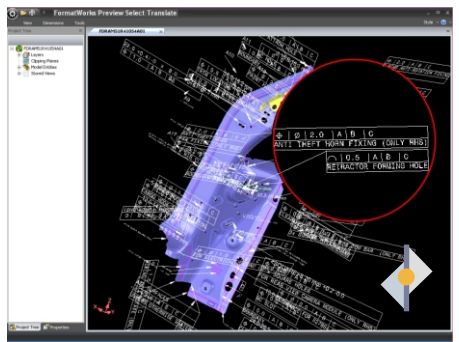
FormatWorks Preview Select Translate

View Dimensions Tools

Style

Project Tree

FORAMSOIRA0054A01

Layers

Clipping Planes

Model Entities

Stored Views

FORAMSOIRA0054A01

$\phi$ | Ø 2.0 | A | B | C

ANTI THEFT HORN FIXING (ONLY RHS)

0.5 | A | B | C

RETRACTOR FORMING HOLE

Project Tree

Properties